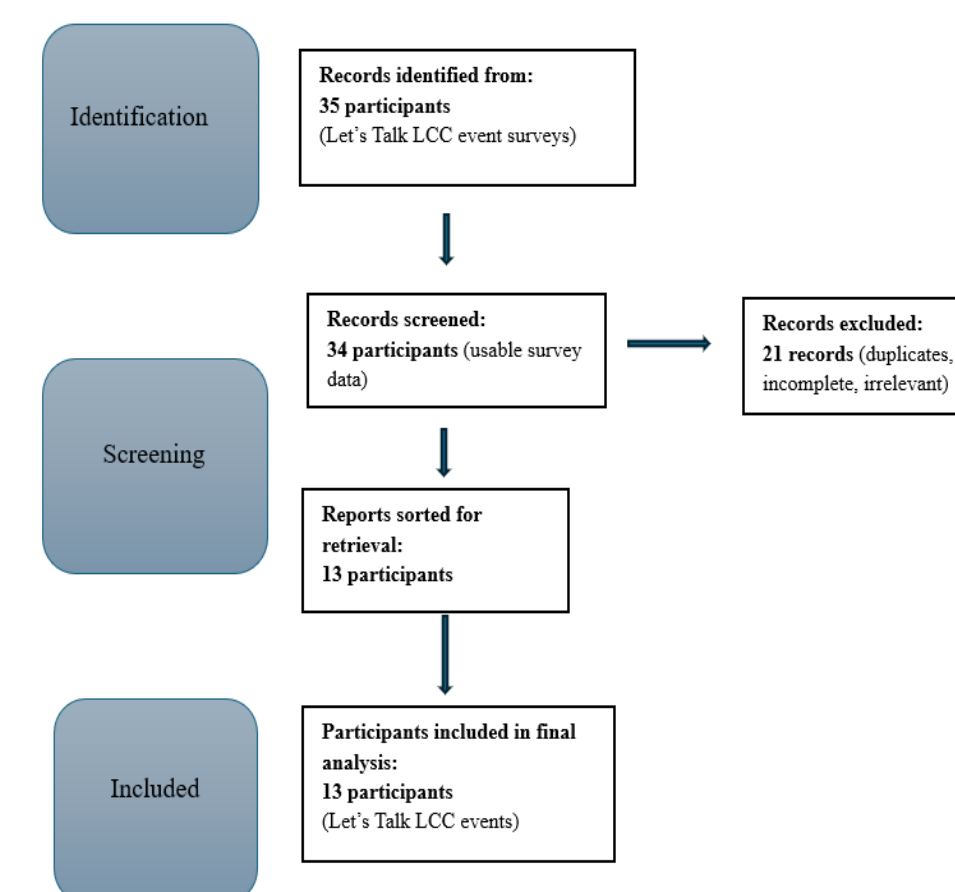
Identification

Records identified from:
35 participants
(Let's Talk LCC event surveys)

Records screened:
34 participants (usable survey data)

Records excluded:
21 records (duplicates, incomplete, irrelevant)

Screening

Reports sorted for retrieval:
13 participants

Included

Participants included in final analysis:
13 participants
(Let's Talk LCC events)